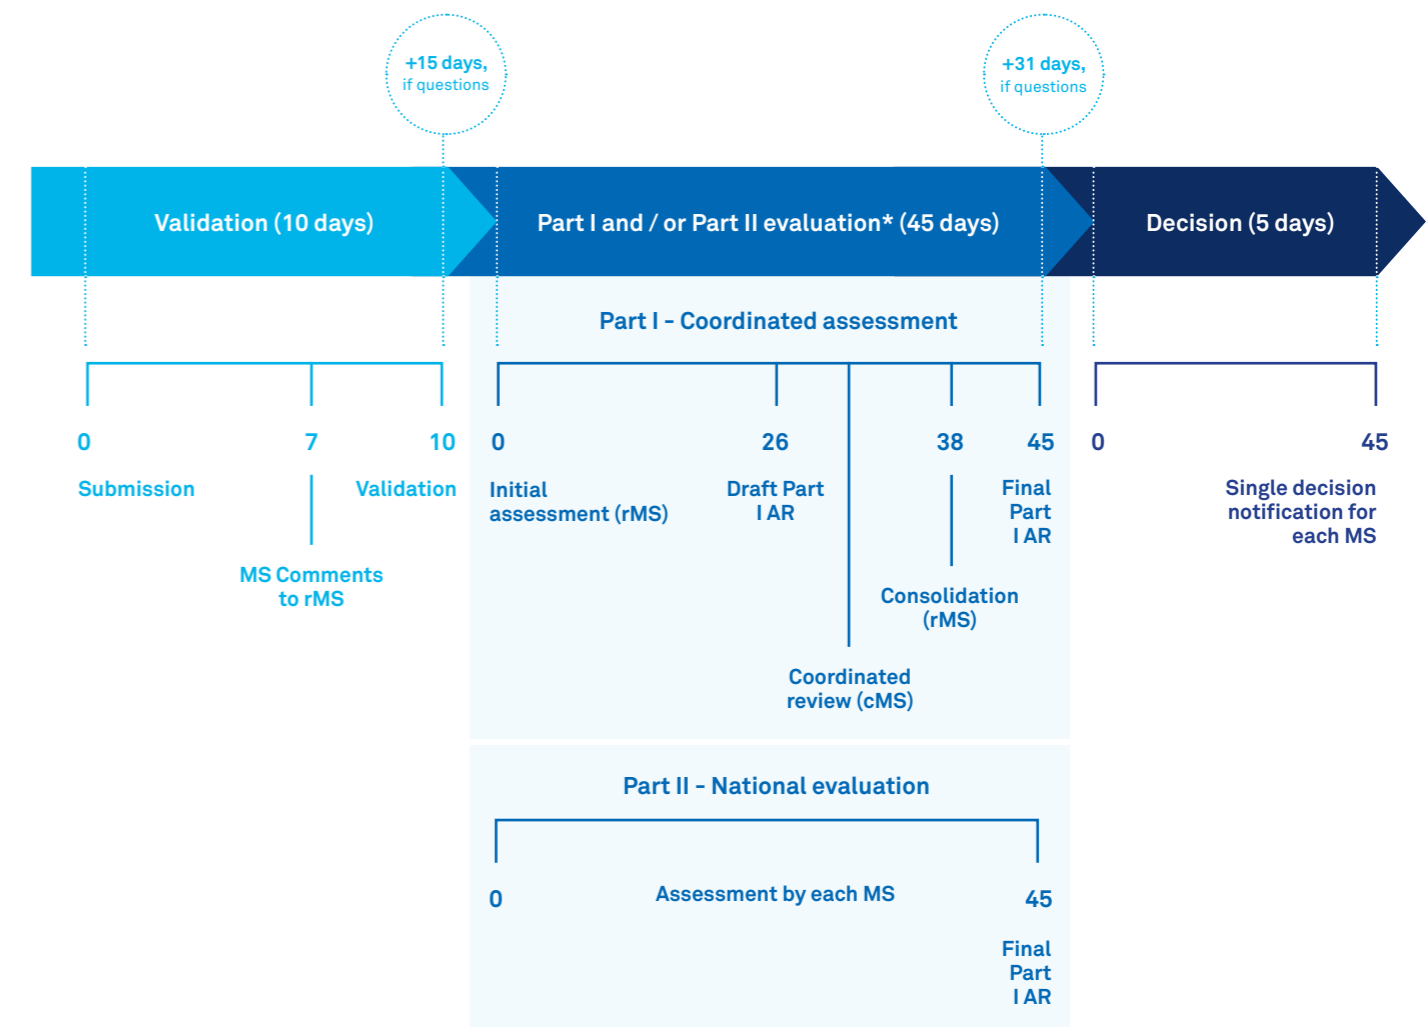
+15 days, if questions

+31 days, if questions

Validation (10 days)

Part I and / or Part II evaluation* (45 days)

Decision (5 days)

Part I - Coordinated assessment

0

7

10

Submission

Validation

MS Comments to rMS

0

26

38

45

Initial assessment (rMS)

Draft Part I AR

Final Part I AR

Consolidation (rMS)

Coordinated review (cMS)

0

45

Single decision notification for each MS

Part II - National evaluation

0

Assessment by each MS

45

Final Part I AR